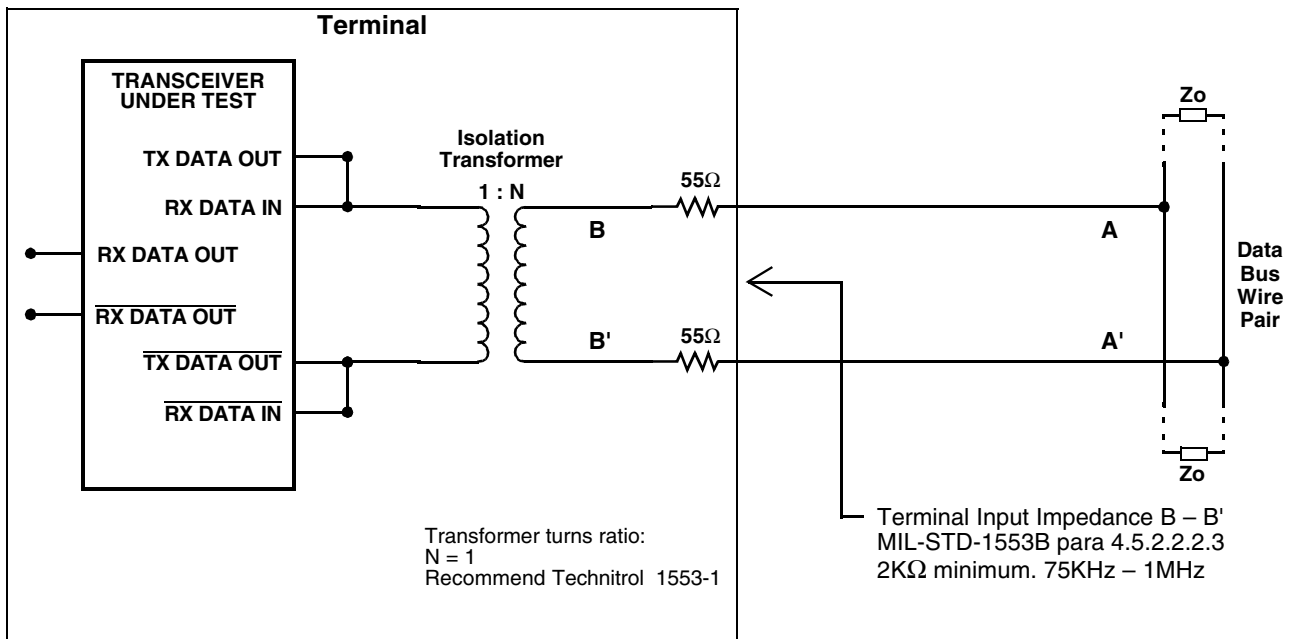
Terminal

TRANSCEIVER UNDER TEST

TX DATA OUT

RX DATA IN

RX DATA OUT

$\overline{\text{RX DATA OUT}}$

$\overline{\text{TX DATA OUT}}$

$\overline{\text{RX DATA IN}}$

Isolation Transformer

1 : N

55Ω

B

B'

55Ω

A

A'

Zo

Zo

Data Bus Wire Pair

Transformer turns ratio:
N = 1
Recommend Technitrol 1553-1

Terminal Input Impedance B – B'
MIL-STD-1553B para 4.5.2.2.2.3
2KΩ minimum. 75KHz – 1MHz